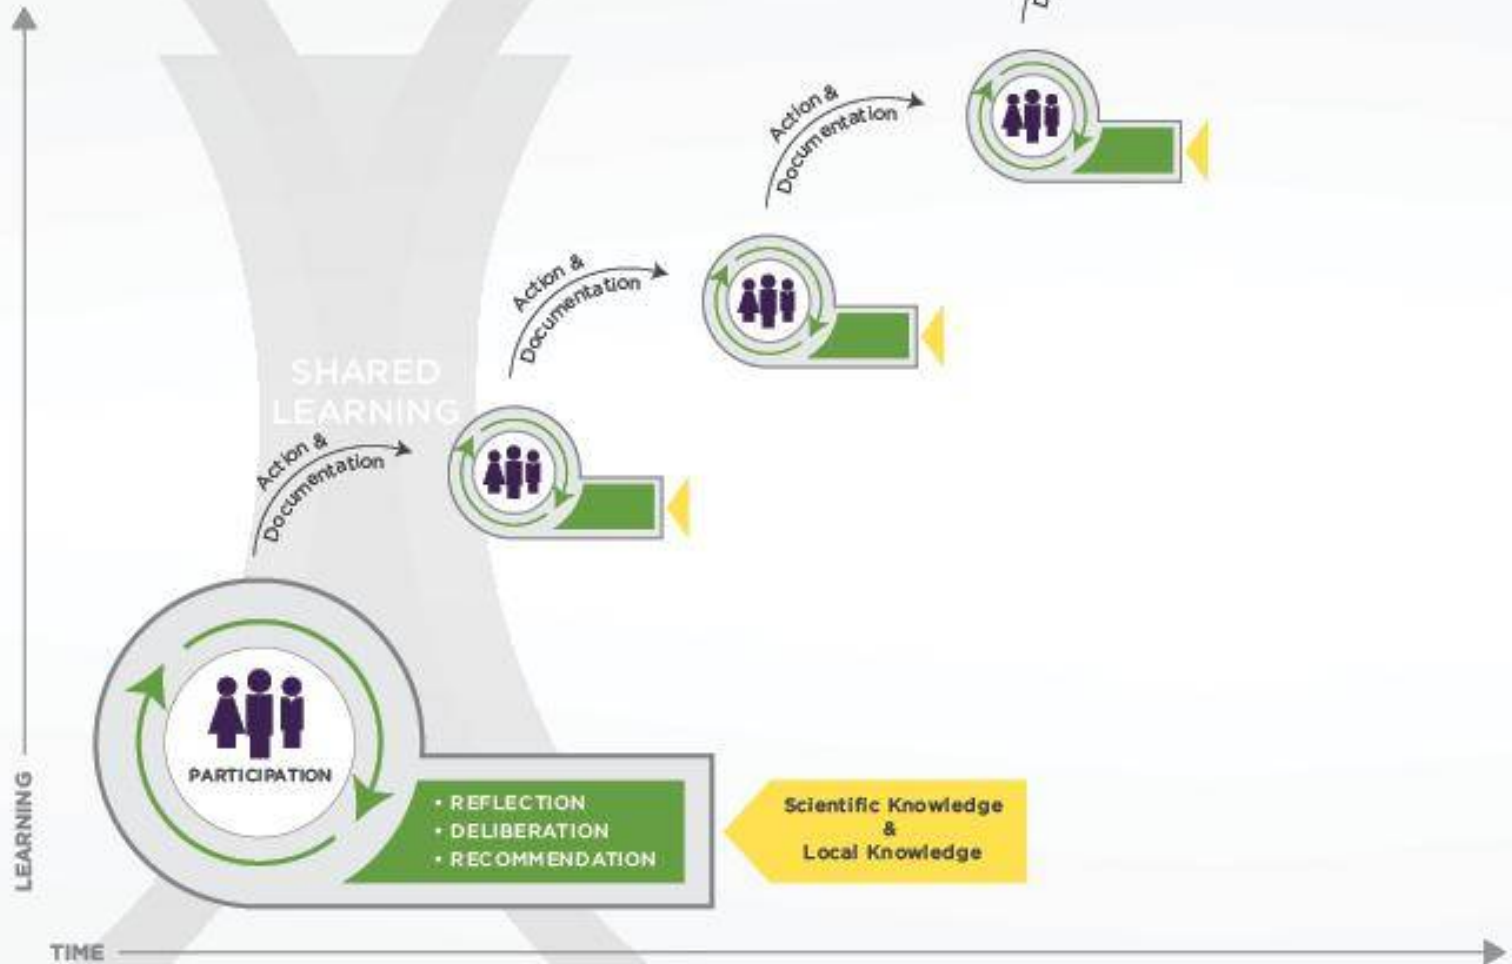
SHARED LEARNING

Action & Documentation

Action & Documentation

Action & Documentation

PARTICIPATION

• REFLECTION
• DELIBERATION
• RECOMMENDATION

Scientific Knowledge & Local Knowledge

LEARNING

TIME